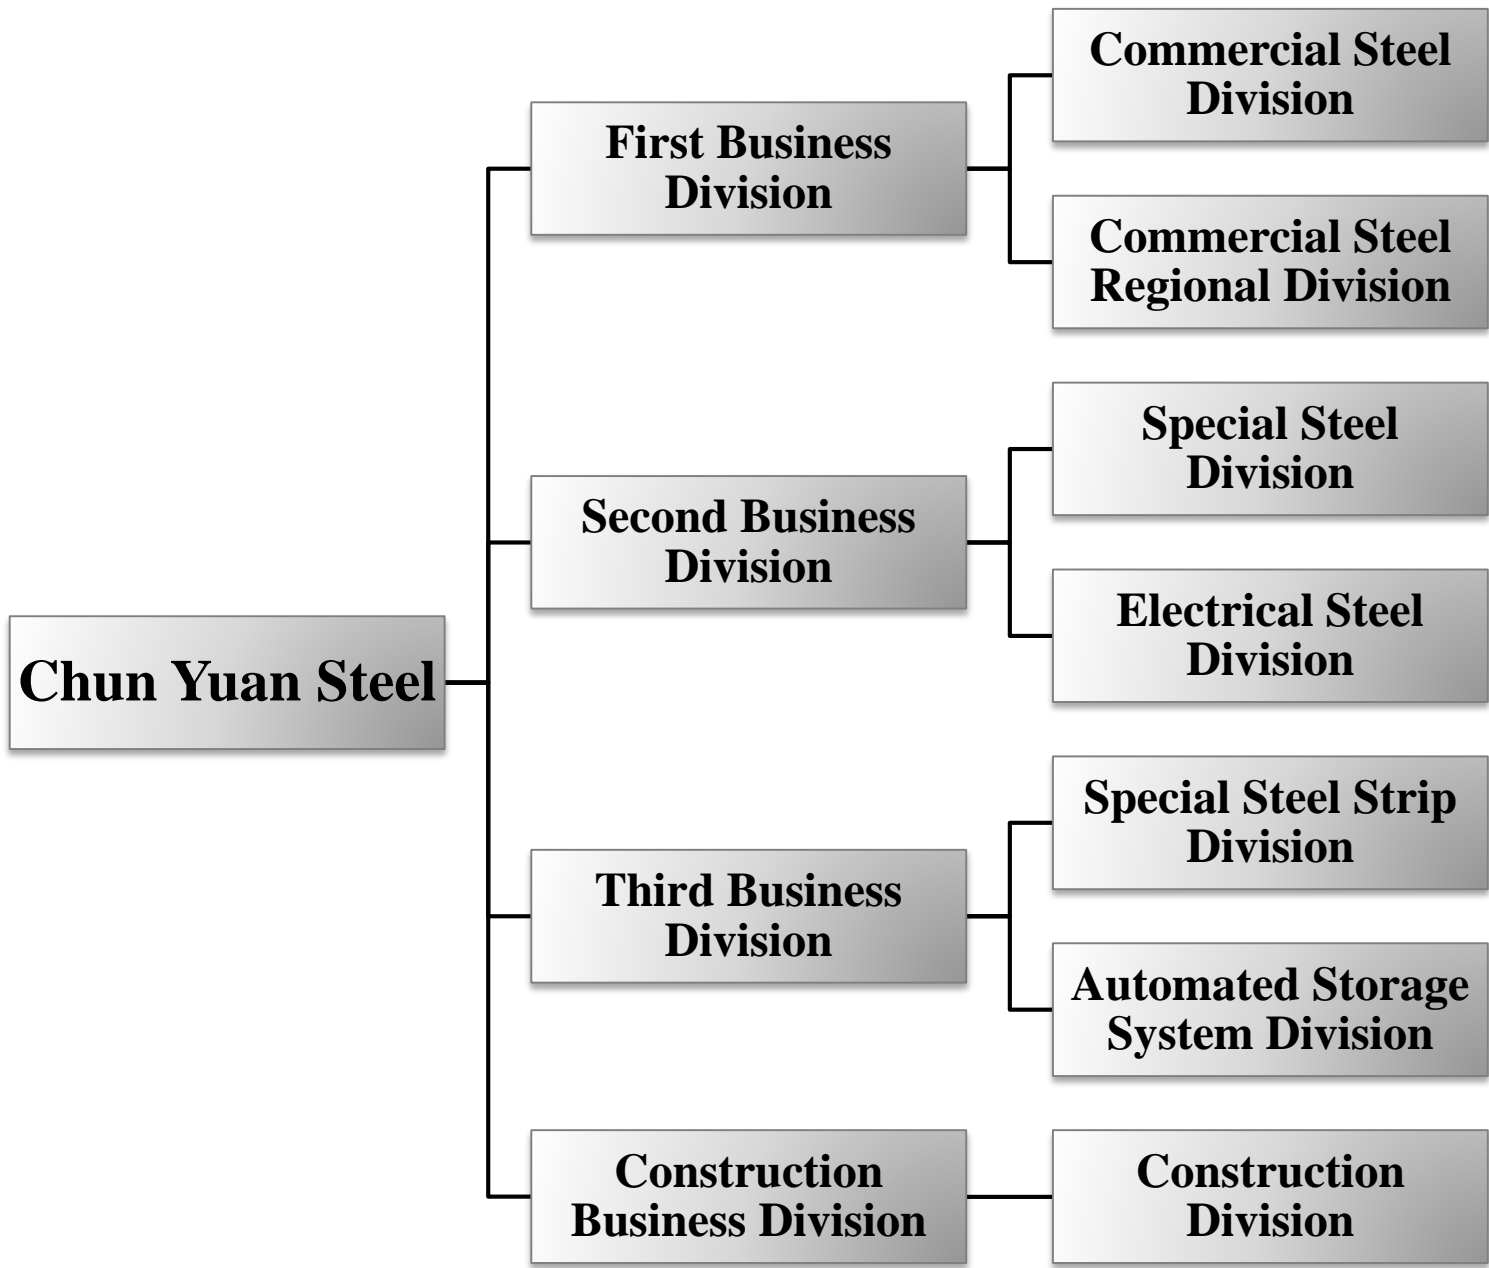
Chun Yuan Steel

First Business Division

Commercial Steel Division

Commercial Steel Regional Division

Second Business Division

Special Steel Division

Electrical Steel Division

Third Business Division

Special Steel Strip Division

Automated Storage System Division

Construction Business Division

Construction Division